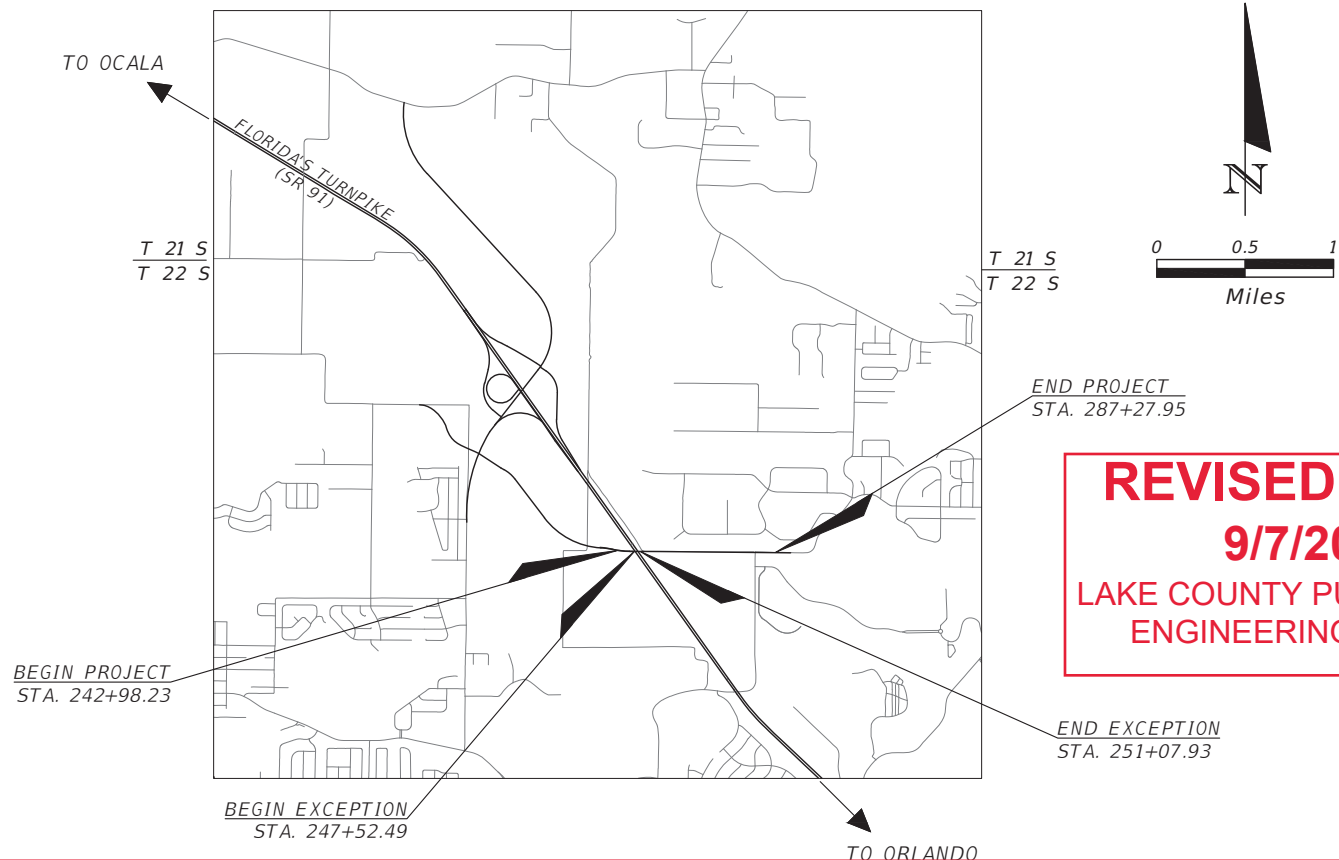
TO OCALA

FLORIDA'S TURNPIKE (SR 91)

T 21 S
T 22 S

T 21 S
T 22 S

N

0 0.5 1
Miles

END PROJECT
STA. 287+27.95

REVISED
9/7/2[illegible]
LAKE COUNTY PU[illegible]
ENGINEERING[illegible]

BEGIN PROJECT
STA. 242+98.23

END EXCEPTION
STA. 251+07.93

BEGIN EXCEPTION
STA. 247+52.49

TO ORLANDO